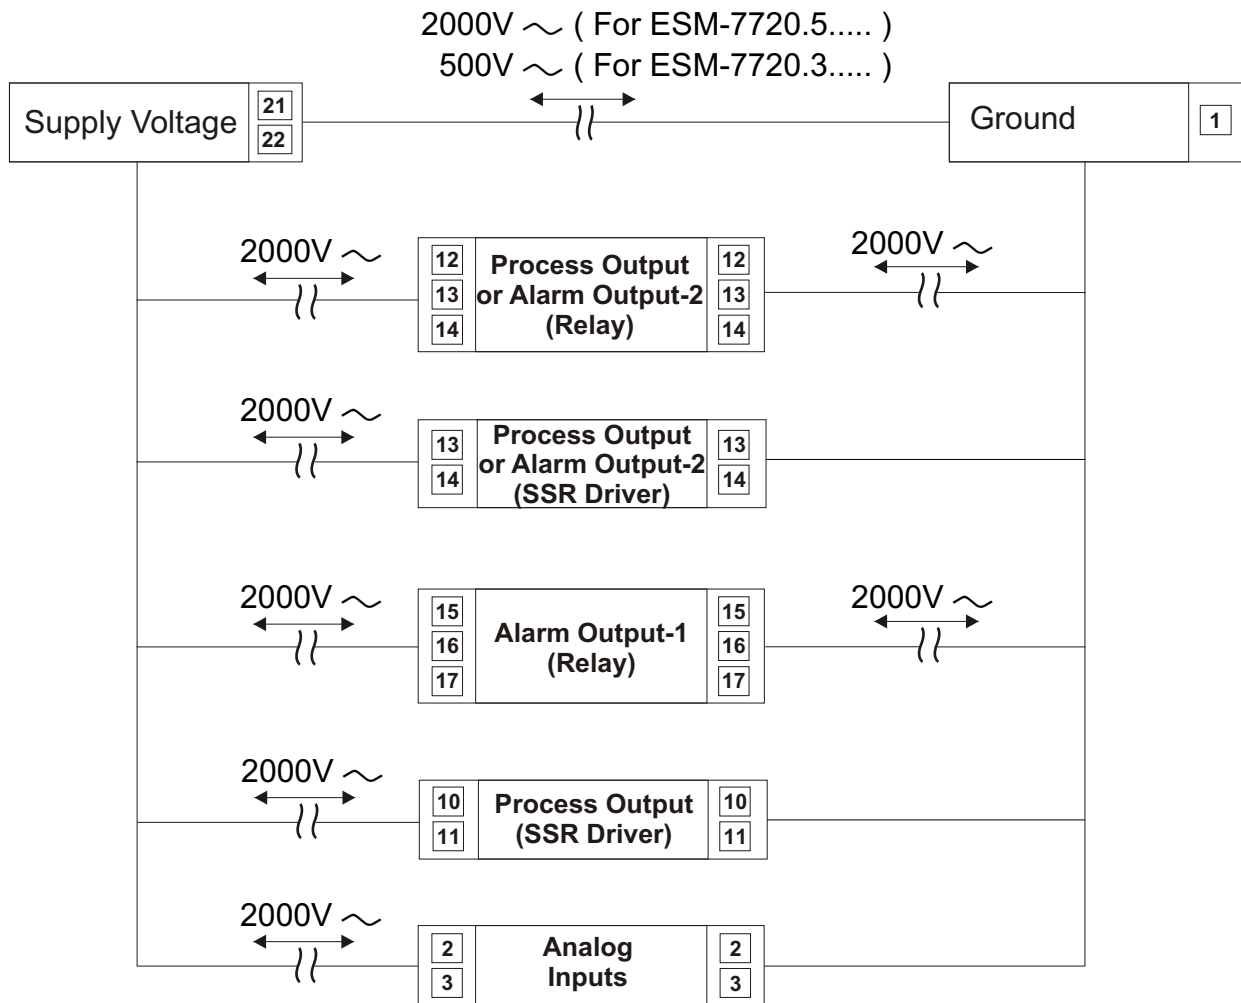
2000V ∼ ( For ESM-7720.5..... )
500V ∼ ( For ESM-7720.3..... )

Supply Voltage 21 22

Ground 1

2000V ∼

12 13 14 Process Output or Alarm Output-2 (Relay) 12 13 14

2000V ∼

2000V ∼

13 14 Process Output or Alarm Output-2 (SSR Driver) 13 14

2000V ∼

15 16 17 Alarm Output-1 (Relay) 15 16 17

2000V ∼

2000V ∼

10 11 Process Output (SSR Driver) 10 11

2000V ∼

2 3 Analog Inputs 2 3